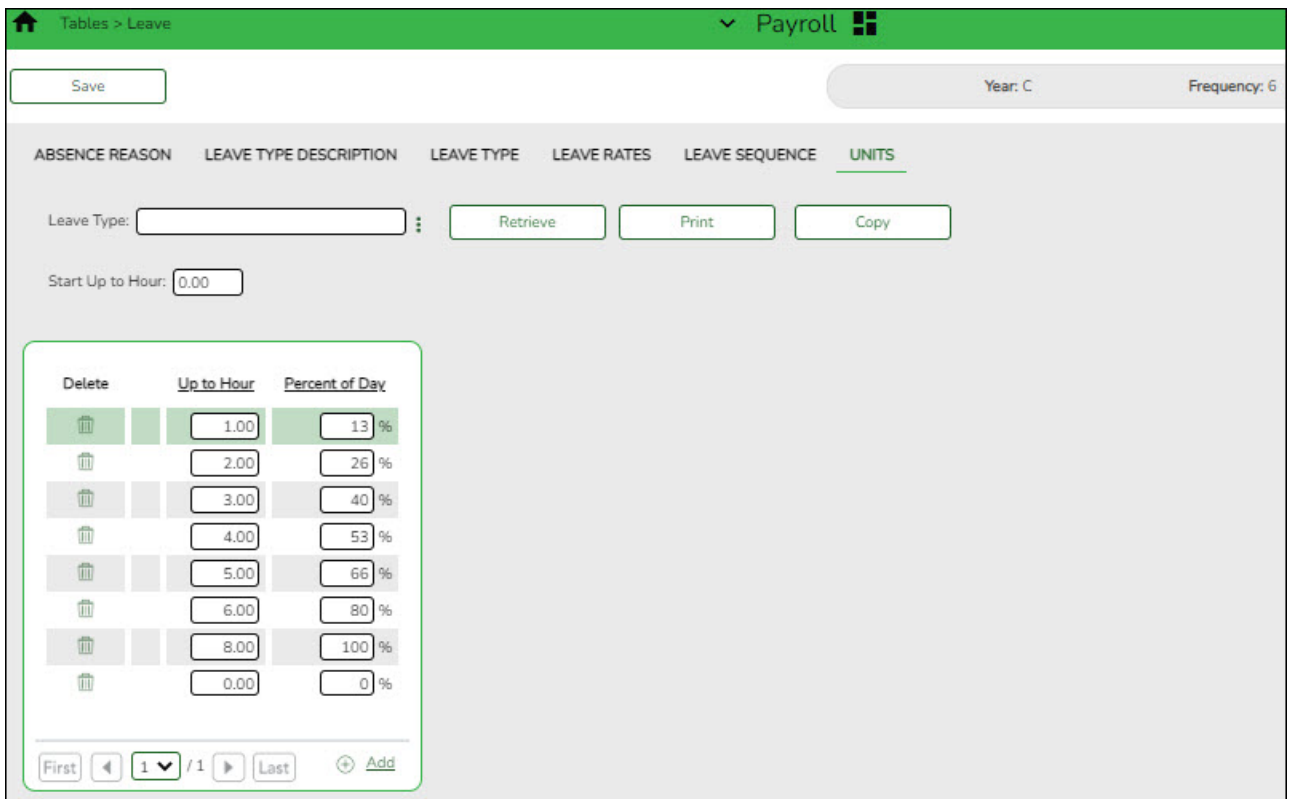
Tables > Leave

Payroll

Save

Year: C

Frequency: 6

ABSENCE REASON LEAVE TYPE DESCRIPTION LEAVE TYPE LEAVE RATES LEAVE SEQUENCE UNITS

Leave Type:

Retrieve Print Copy

Start Up to Hour: 0.00

| Delete | Up to Hour | Percent of Day |
|---|---|---|
| | 1.00 | 13 % |
| | 2.00 | 26 % |
| | 3.00 | 40 % |
| | 4.00 | 53 % |
| | 5.00 | 66 % |
| | 6.00 | 80 % |
| | 8.00 | 100 % |
| | 0.00 | 0 % |

First 1 / 1 Last Add